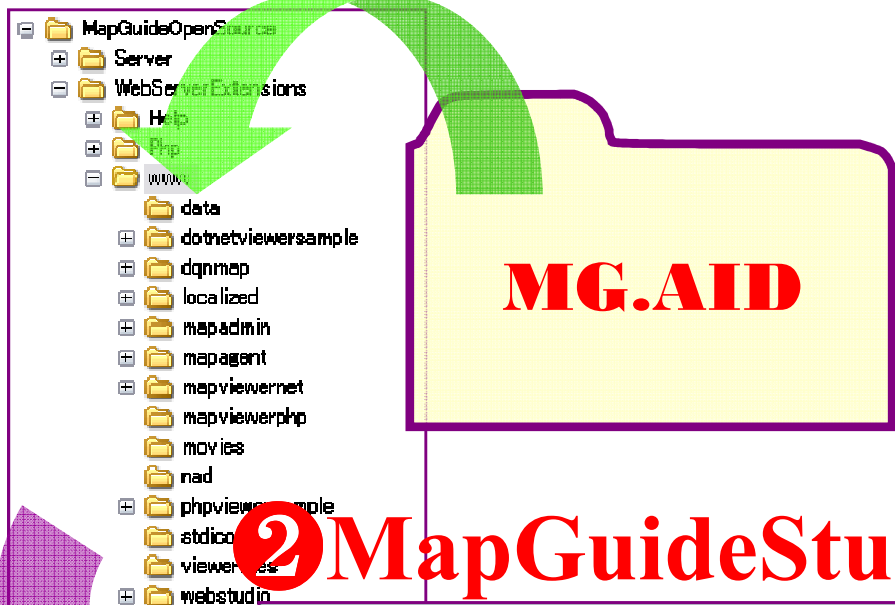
MapGuideOpenSource
Server
WebServerExtensions
Help
Php
www
data
dotnetviewersample
dgnmap
localized
mapadmin
mapagent
mapviewernet
mapviewerphp
movies
nad
phpview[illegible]ample
stdico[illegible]
viewer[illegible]es
webstudio

MG.AID

❷MapGuideStu